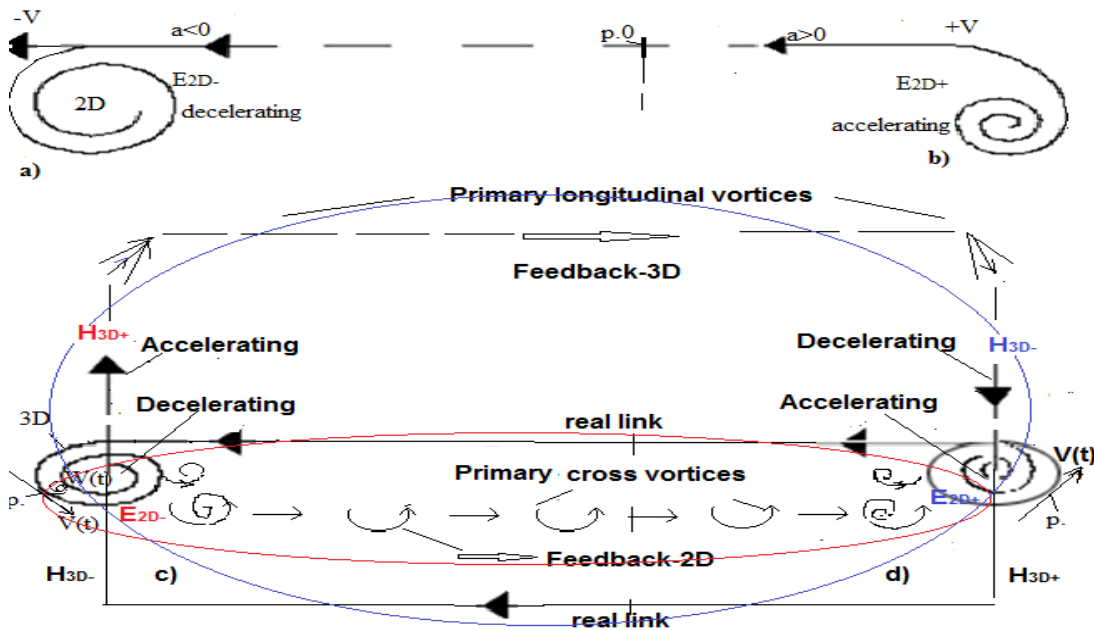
-V
a<0
p.0
a>0
+V
2D
E2D-
decelerating
E2D+
accelerating
a)
b)
Primary longitudinal vortices
Feedback-3D
H3D+
Accelerating
Decelerating
H3D-
Decelerating
Accelerating
3D
real link
W(t)
Primary cross vortices
V(t)
p-
V(t)
E2D-
E2D+
p-
Feedback-2D
H3D-
c)
d)
H3D+
real link